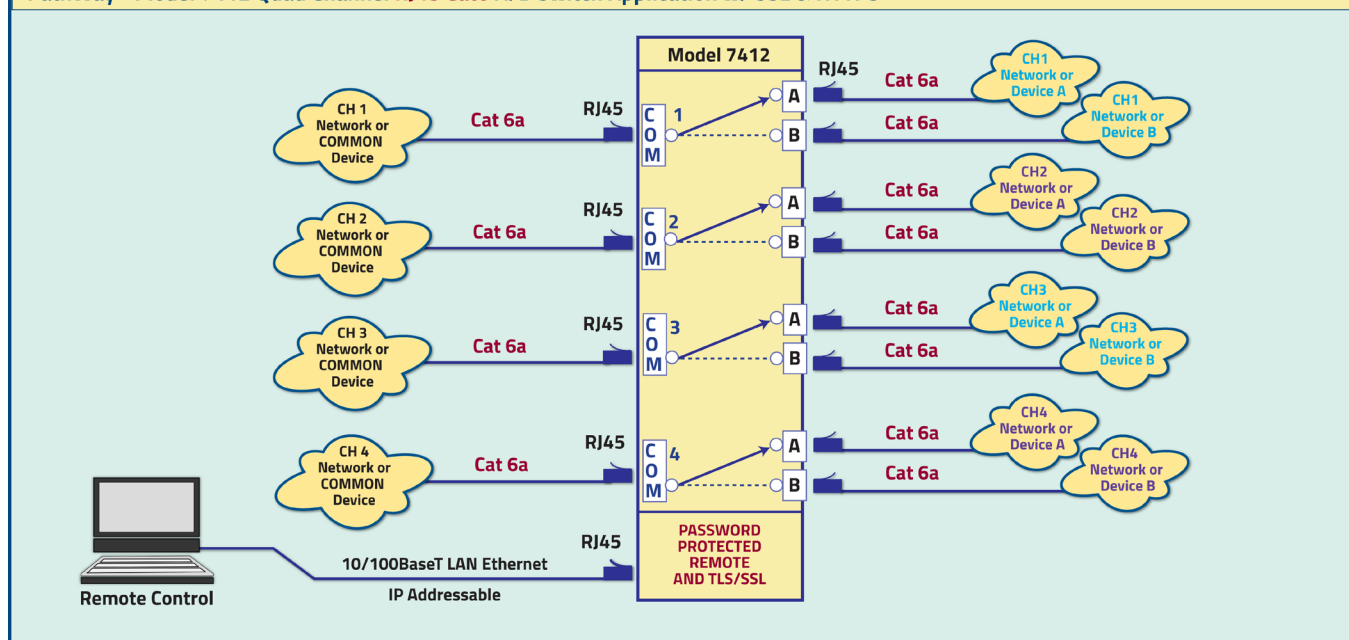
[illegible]

Model 7412

RJ45

CH 1 Network or COMMON Device

Cat 6a

RJ45

COM 1

A

B

RJ45

Cat 6a

CH1 Network or Device A

Cat 6a

CH1 Network or Device B

CH 2 Network or COMMON Device

Cat 6a

RJ45

COM 2

A

B

Cat 6a

CH2 Network or Device A

Cat 6a

CH2 Network or Device B

CH 3 Network or COMMON Device

Cat 6a

RJ45

COM 3

A

B

Cat 6a

CH3 Network or Device A

Cat 6a

CH3 Network or Device B

CH 4 Network or COMMON Device

Cat 6a

RJ45

COM 4

A

B

Cat 6a

CH4 Network or Device A

Cat 6a

CH4 Network or Device B

RJ45

10/100BaseT LAN Ethernet

IP Addressable

Remote Control

PASSWORD PROTECTED REMOTE AND TLS/SSL